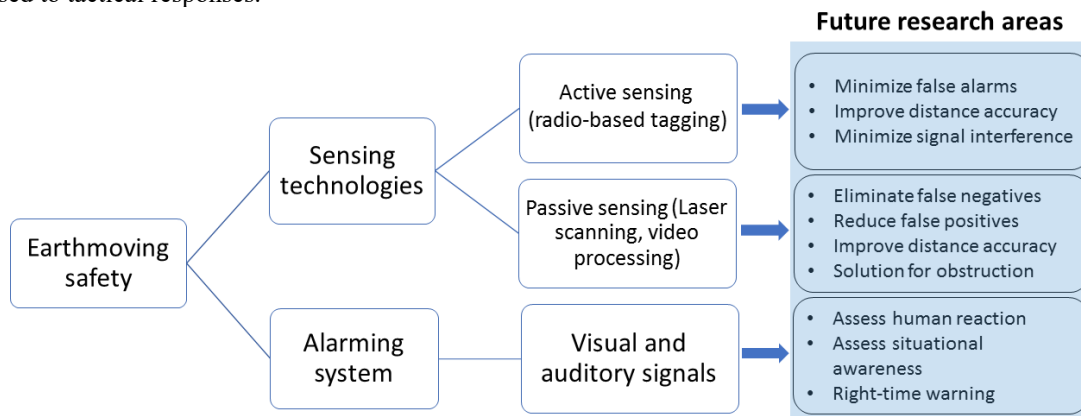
sed to tactical responses.

Future research areas

Earthmoving safety

Sensing technologies

Alarming system

Active sensing (radio-based tagging)

Passive sensing (Laser scanning, video processing)

Visual and auditory signals

- Minimize false alarms
- Improve distance accuracy
- Minimize signal interference

- Eliminate false negatives
- Reduce false positives
- Improve distance accuracy
- Solution for obstruction

- Assess human reaction
- Assess situational awareness
- Right-time warning